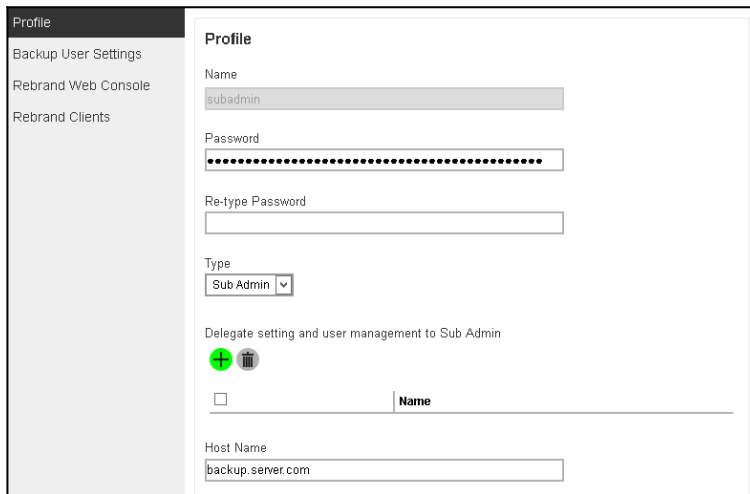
Profile
Backup User Settings
Rebrand Web Console
Rebrand Clients

Profile

Name
subadmin

Password
•••••••••••••••••••••••••••••••••••••••••••

Re-type Password

Type
Sub Admin

Delegate setting and user management to Sub Admin

| | Name |
|---|---|

Host Name
backup.server.com